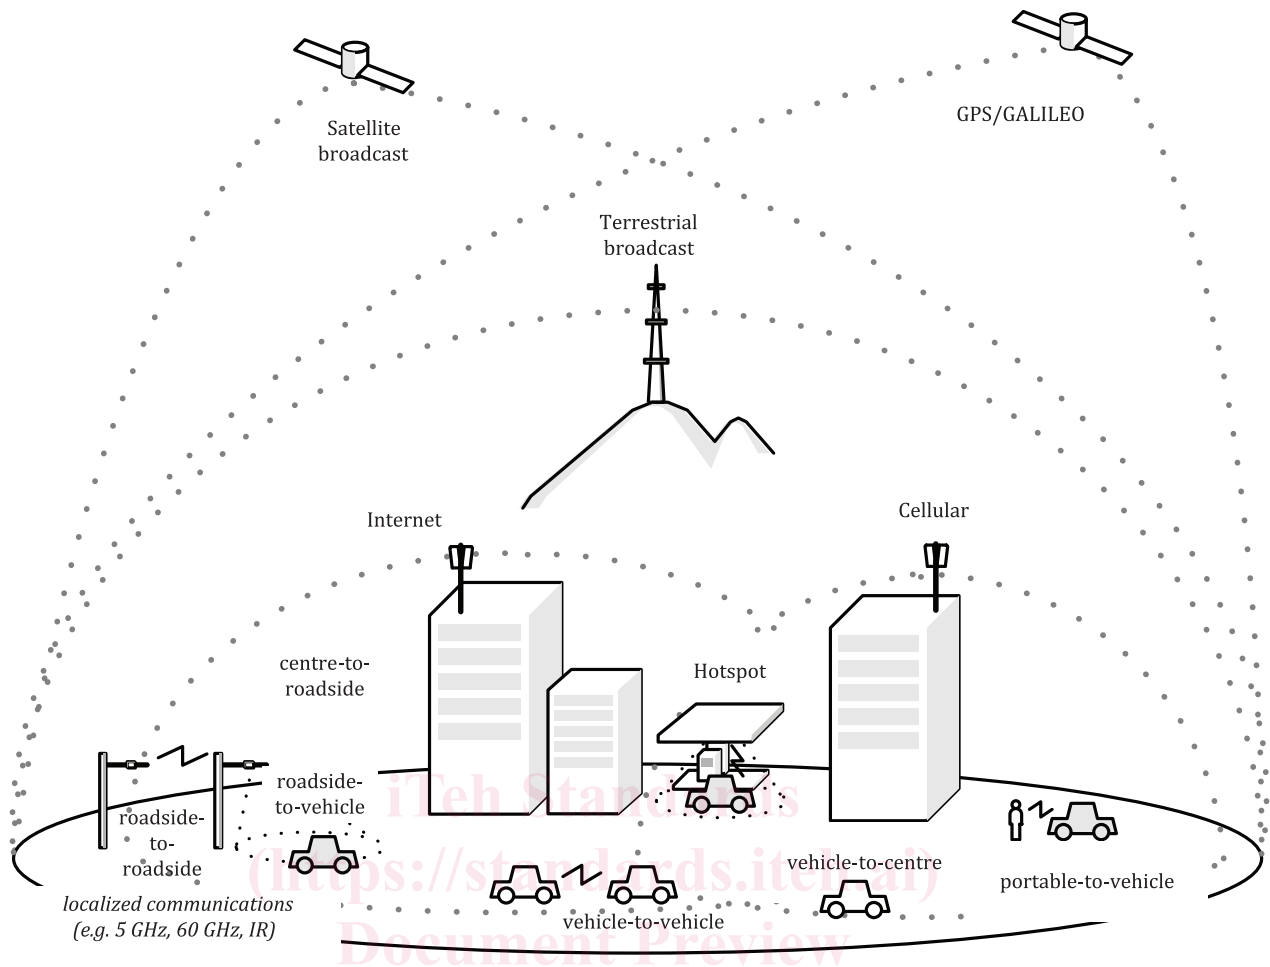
Satellite broadcast

GPS/GALILEO

Terrestrial broadcast

Internet

Cellular

centre-to-roadside

Hotspot

roadside-to-vehicle

roadside-to-roadside

iTeh Standards
(https://standards.iteh.ai)
Document Preview

vehicle-to-centre

portable-to-vehicle

localized communications
(e.g. 5 GHz, 60 GHz, IR)

vehicle-to-vehicle